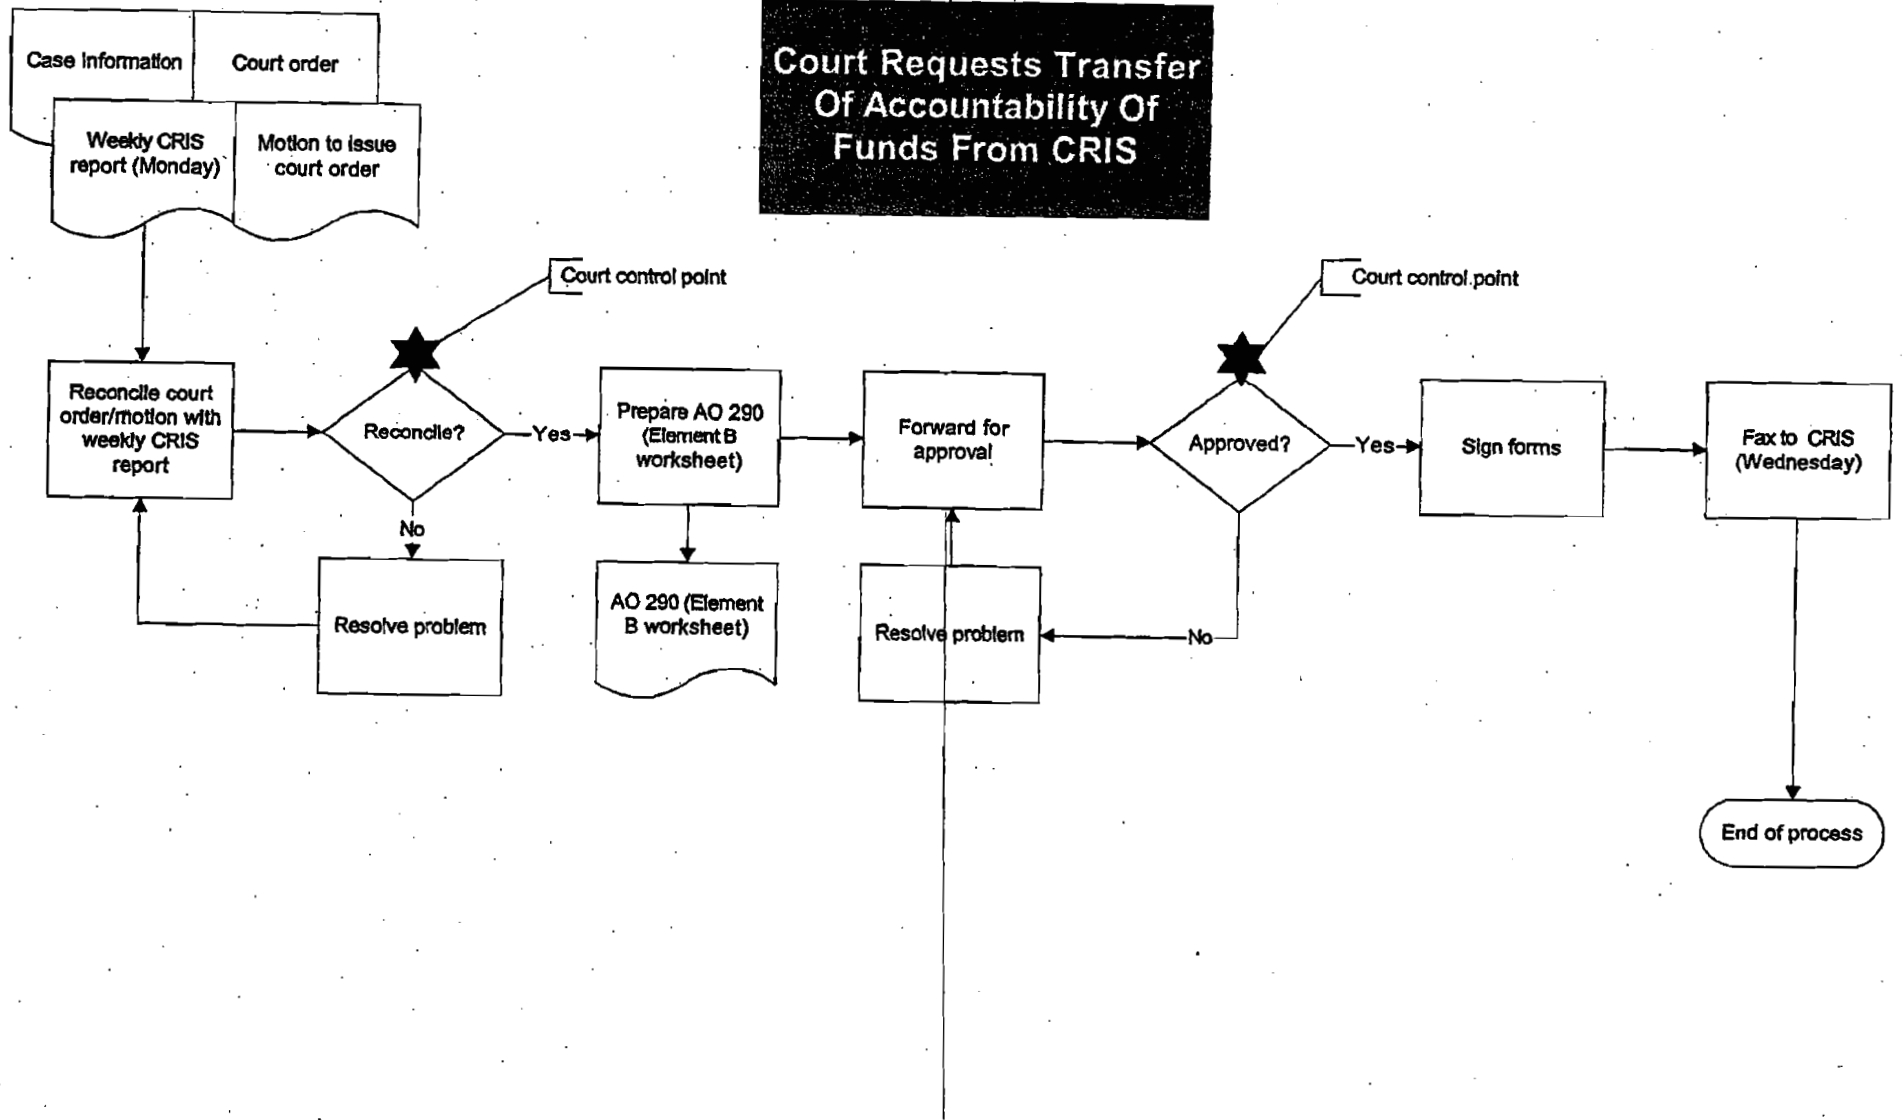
Court Requests Transfer Of Accountability Of Funds From CRIS

Case information

Court order

Weekly CRIS report (Monday)

Motion to issue court order

Court control point

Court control point

Reconcile court order/motion with weekly CRIS report

Reconcile?

Yes

No

Resolve problem

Prepare AO 290 (Element B worksheet)

AO 290 (Element B worksheet)

Forward for approval

Resolve problem

Approved?

Yes

No

Sign forms

Fax to CRIS (Wednesday)

End of process